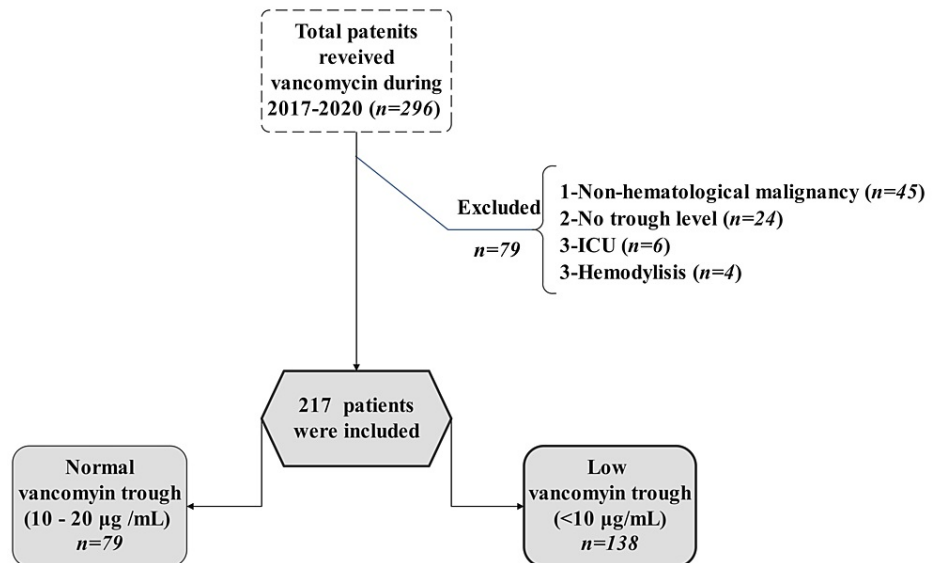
Total patenits reveived vancomycin during 2017-2020 (*n=296*)

Excluded

*n=79*

1-Non-hematological malignancy (*n=45*)
2-No trough level (*n=24*)
3-ICU (*n=6*)
3-Hemodylisis (*n=4*)

217 patients were included

Normal vancomyin trough (10 - 20 µg /mL) *n=79*

Low vancomyin trough (<10 µg/mL) *n=138*